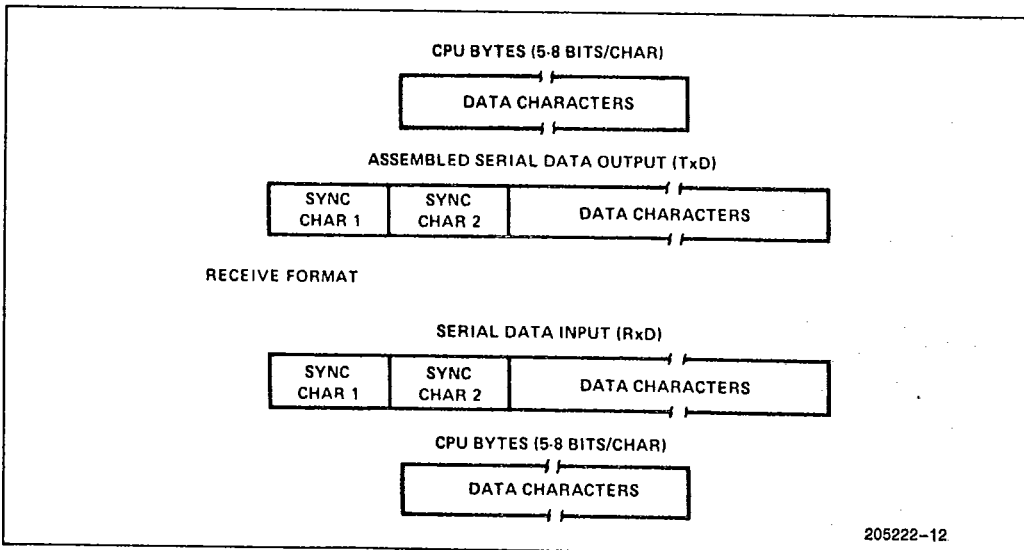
CPU BYTES (5-8 BITS/CHAR)

DATA CHARACTERS

ASSEMBLED SERIAL DATA OUTPUT (TxD)

| SYNC CHAR 1 | SYNC CHAR 2 | DATA CHARACTERS |
|---|---|---|

RECEIVE FORMAT

SERIAL DATA INPUT (RxD)

| SYNC CHAR 1 | SYNC CHAR 2 | DATA CHARACTERS |
|---|---|---|

CPU BYTES (5-8 BITS/CHAR)

DATA CHARACTERS

205222–12